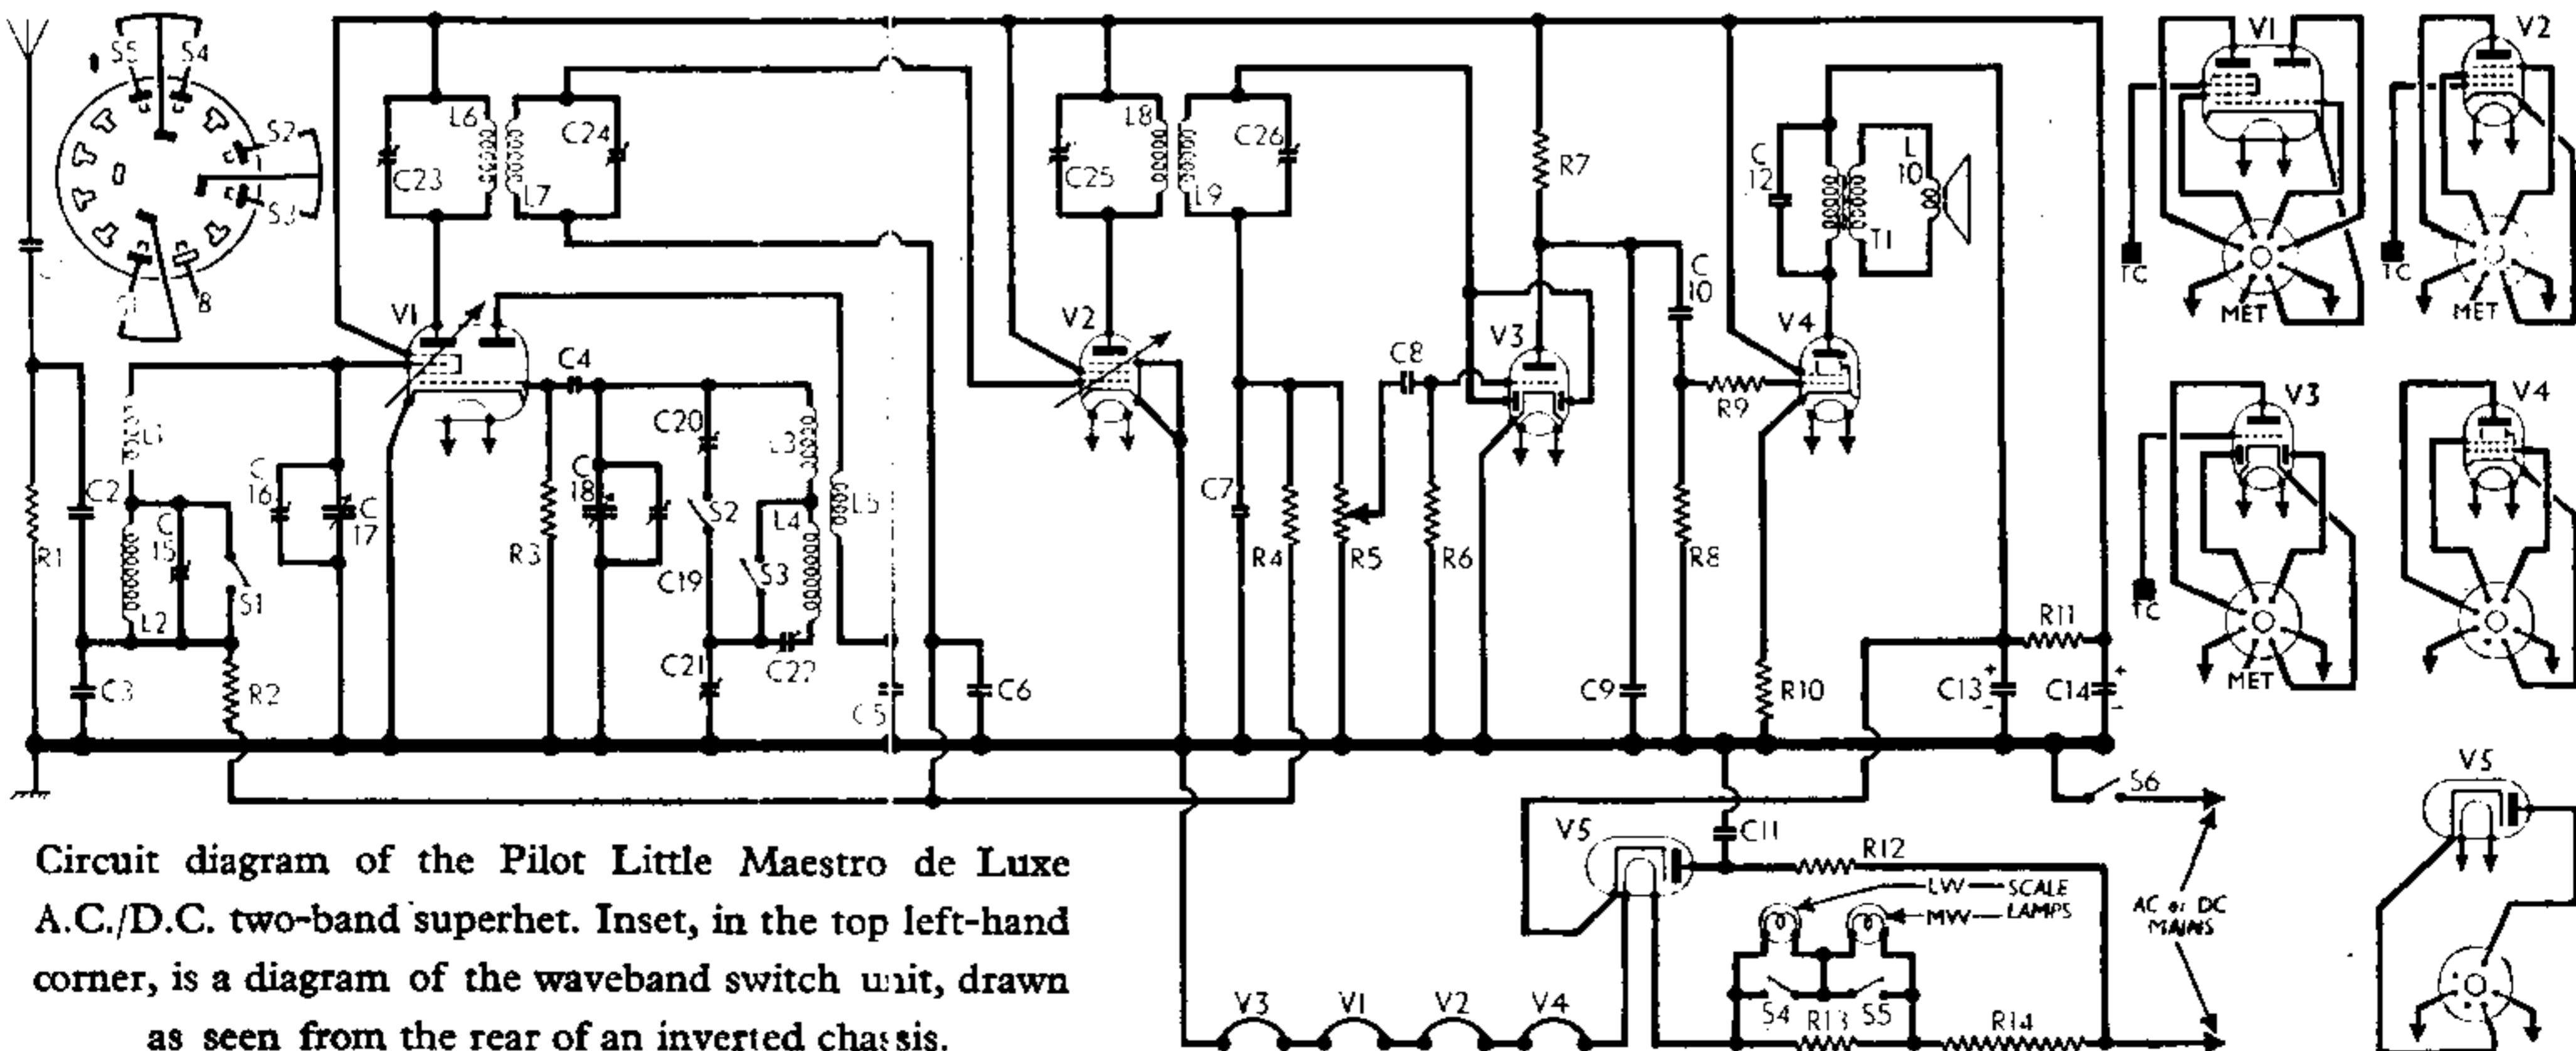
S5 S4 S2 S3 S1 8

V1 L6 C24 C23 L7 V2 L8 C26 C25 L9 R7 C 12 L 10 T1 V3 V4 C 10 C4 C8 C20 L3 C 18 C 16 C 17 L1 C2 C 15 L2 R1 S1 R2 C3 R3 S2 L4 L5 C19 S3 C21 C22 C5 C6 C7 R4 R5 R6 R8 R9 C9 R10 R11 C13 C14 S6 V5 C11 R12 LW SCALE MW LAMPS AC or DC MAINS S4 R13 S5 R14 V3 V1 V2 V4

V1 V2 TC MET TC MET V3 V4 TC MET V5

Circuit diagram of the Pilot Little Maestro de Luxe A.C./D.C. two-band superhet. Inset, in the top left-hand corner, is a diagram of the waveband switch unit, drawn as seen from the rear of an inverted chassis.